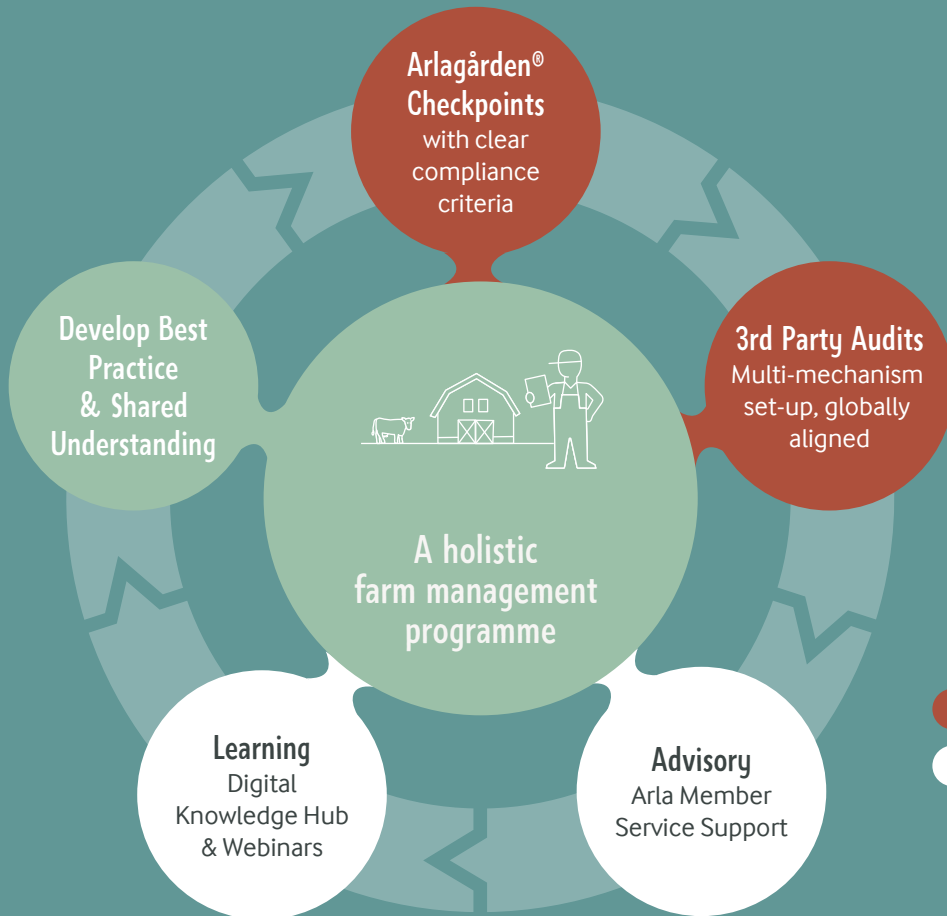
Arlagården® Checkpoints with clear compliance criteria

3rd Party Audits
Multi-mechanism set-up, globally aligned

Advisory
Arla Member Service Support

Learning
Digital Knowledge Hub & Webinars

Develop Best Practice & Shared Understanding

A holistic farm management programme